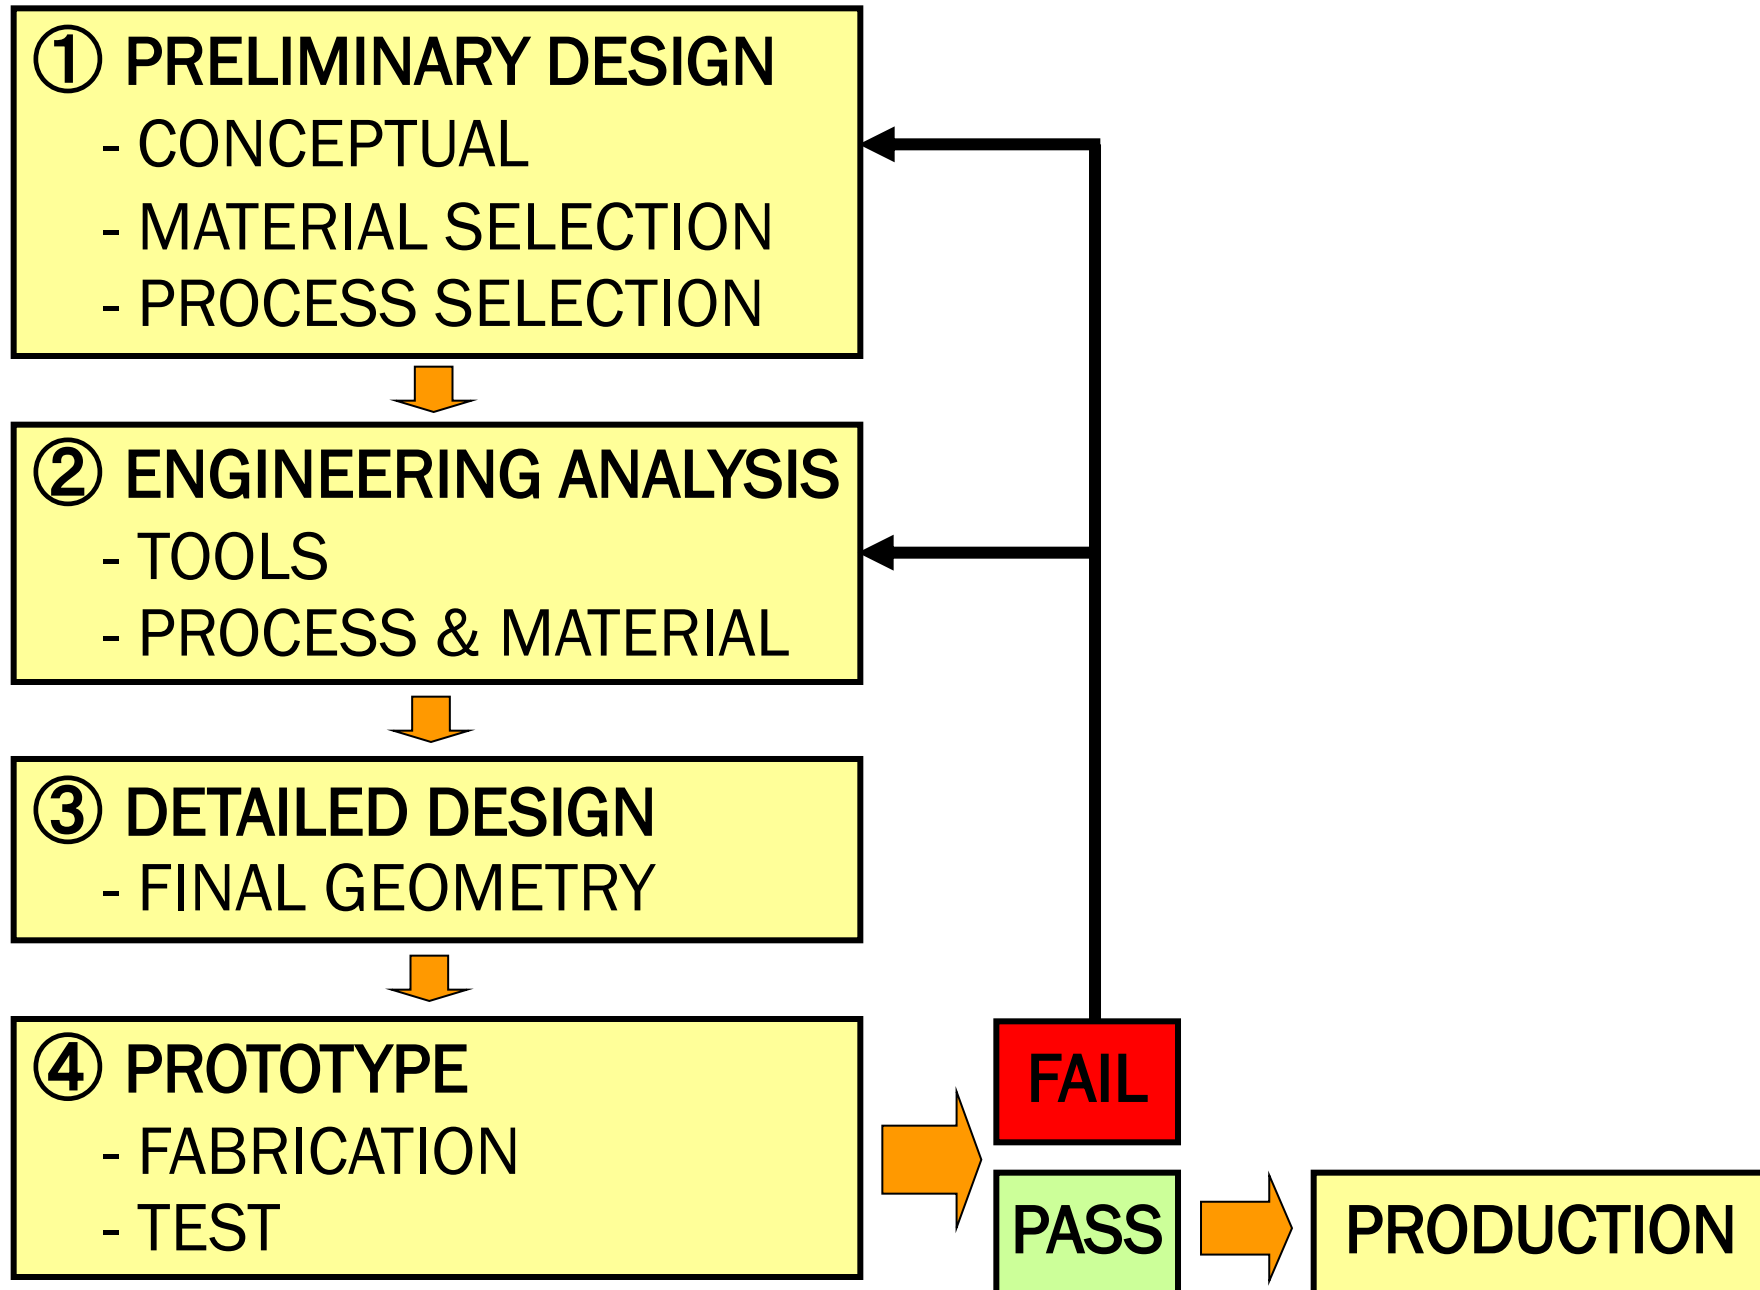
① PRELIMINARY DESIGN
- CONCEPTUAL
- MATERIAL SELECTION
- PROCESS SELECTION

② ENGINEERING ANALYSIS
- TOOLS
- PROCESS & MATERIAL

③ DETAILED DESIGN
- FINAL GEOMETRY

④ PROTOTYPE
- FABRICATION
- TEST

FAIL

PASS

PRODUCTION